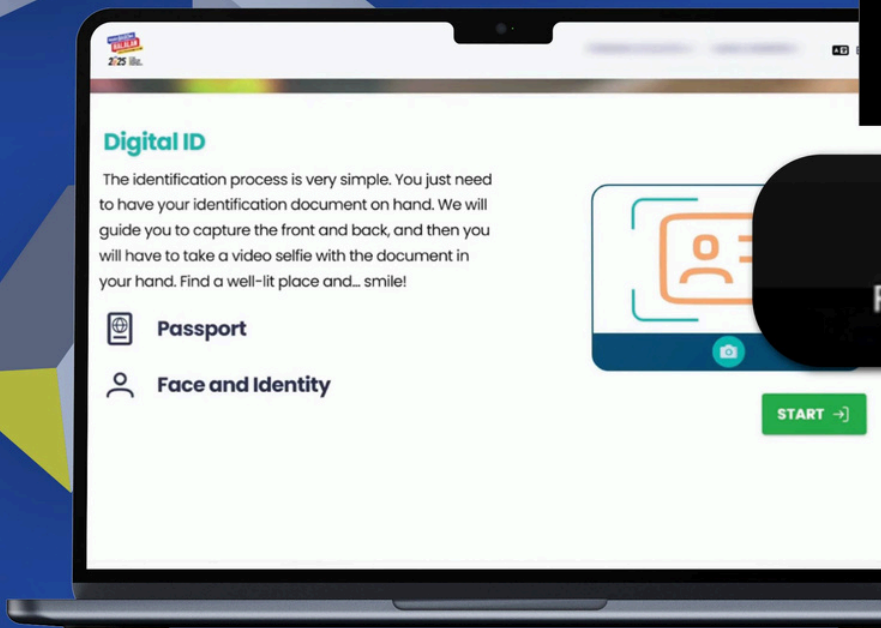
HALALAN
2025

Digital ID

The identification process is very simple. You just need to have your identification document on hand. We will guide you to capture the front and back, and then you will have to take a video selfie with the document in your hand. Find a well-lit place and... smile!

Passport

Face and Identity

START